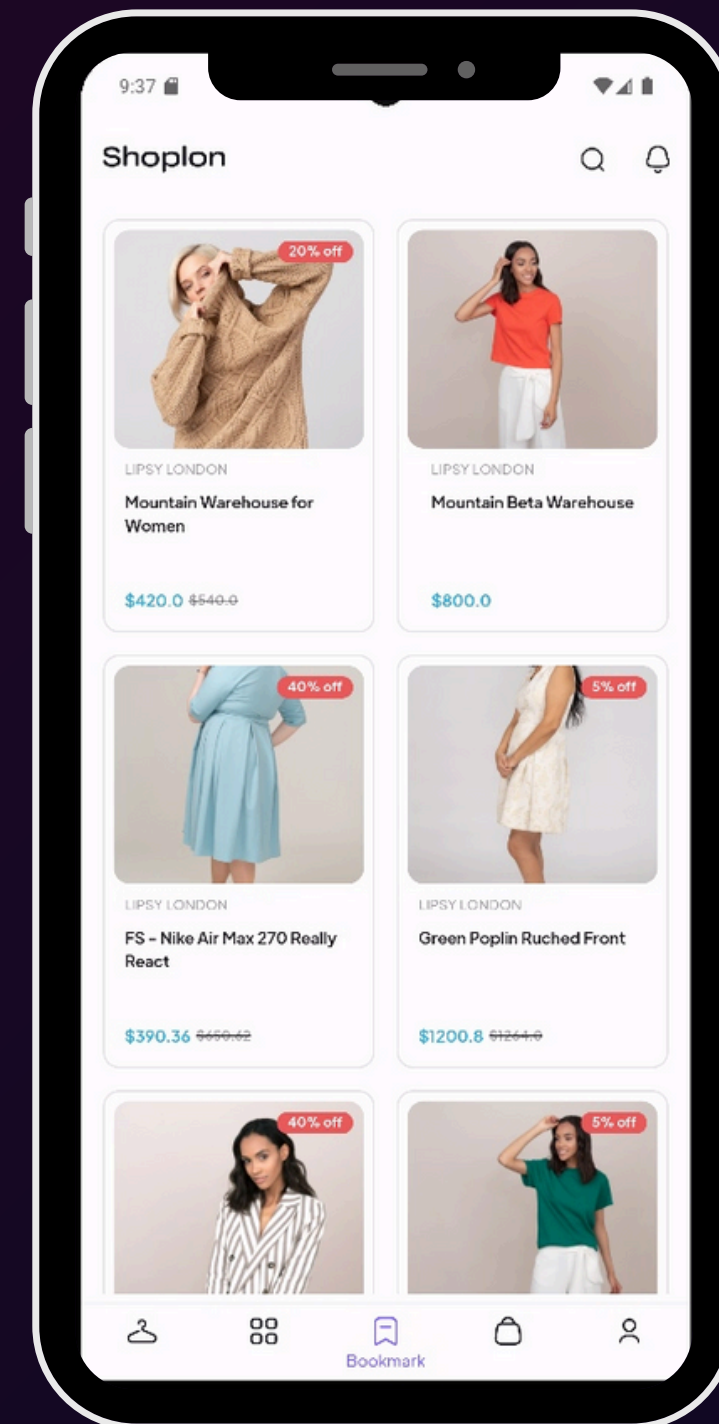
9:37

Shoplon

20% off

LIPSY LONDON

Mountain Warehouse for Women

$420.0 $540.0

LIPSY LONDON

Mountain Beta Warehouse

$800.0

40% off

LIPSY LONDON

FS - Nike Air Max 270 Really React

$390.36 $650.62

5% off

LIPSY LONDON

Green Poplin Ruched Front

$1200.8 $1264.0

40% off

5% off

Bookmark